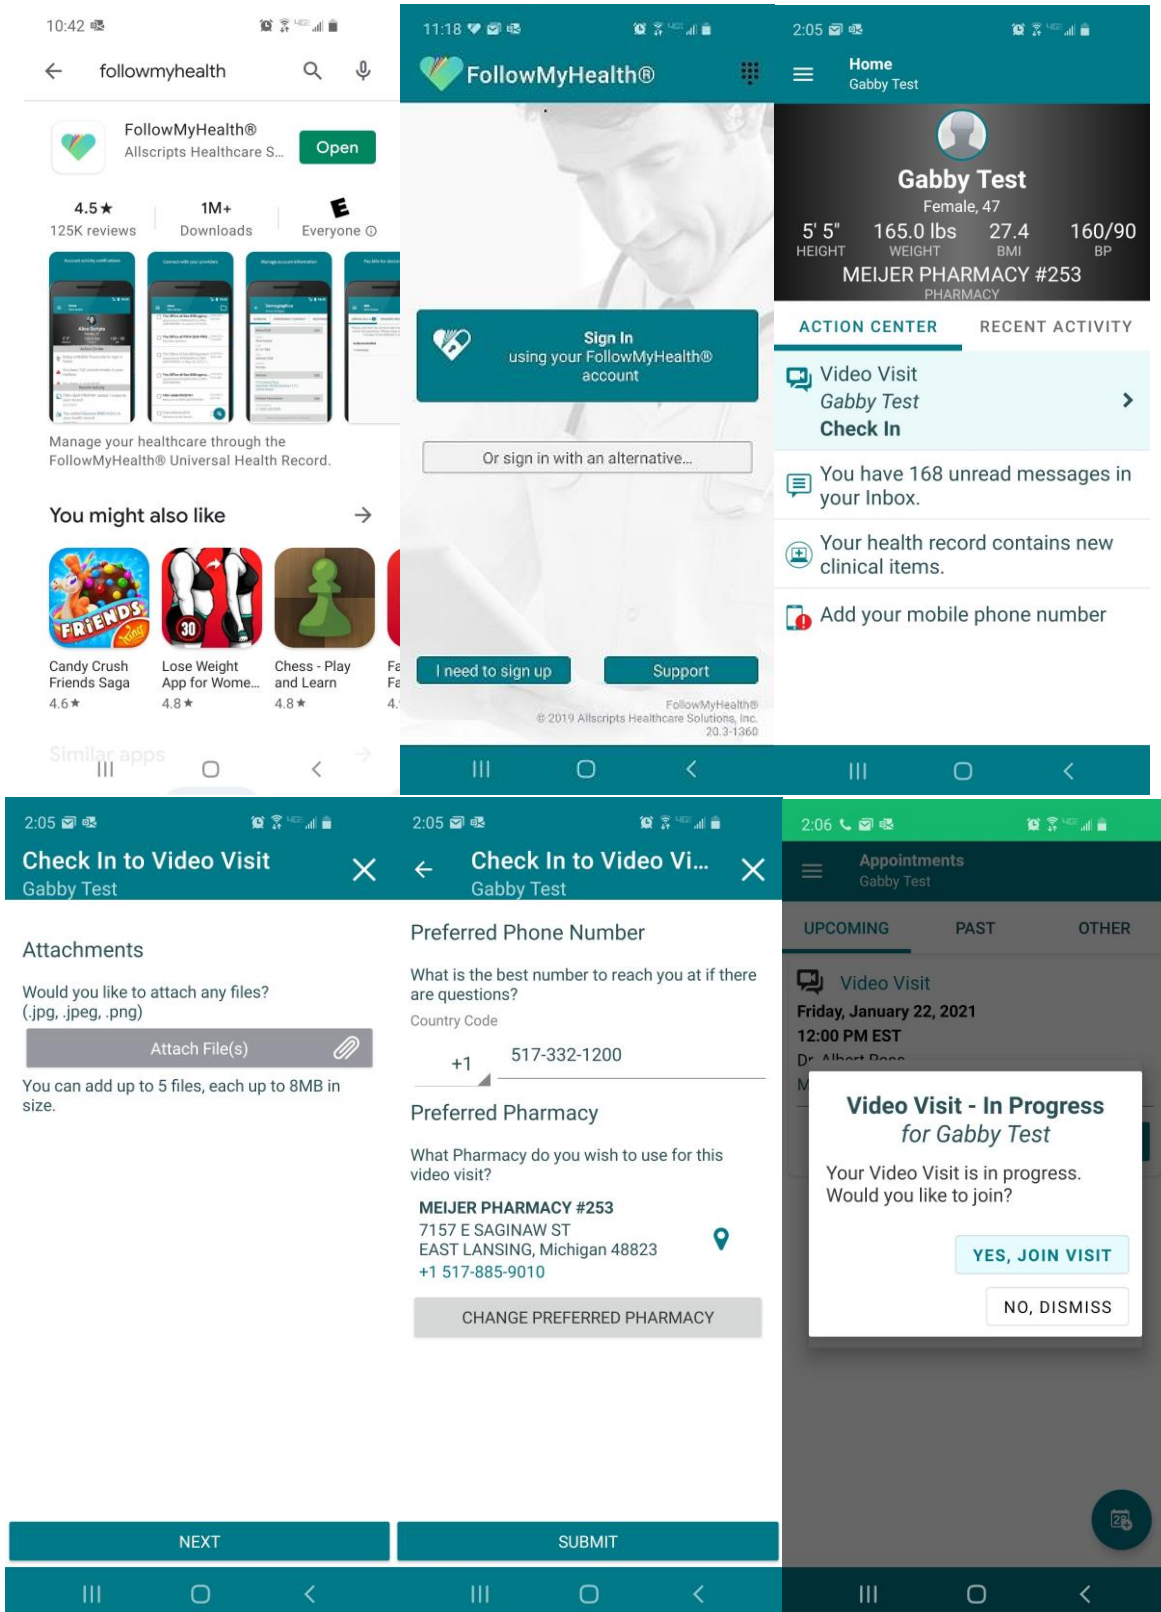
10:42

followmyhealth

FollowMyHealth®
Allscripts Healthcare S...
Open

4.5★
125K reviews

1M+
Downloads

E
Everyone ⓘ

Manage your healthcare through the FollowMyHealth® Universal Health Record.

You might also like →

Candy Crush Friends Saga
4.6★

Lose Weight App for Wome...
4.8★

Chess - Play and Learn
4.8★

Fa Fa
4.

Similar apps →

11:18

FollowMyHealth®

Sign In
using your FollowMyHealth® account

Or sign in with an alternative...

I need to sign up
Support

FollowMyHealth®
© 2019 Allscripts Healthcare Solutions, Inc.
20.3-1360

2:05

Home
Gabby Test

Gabby Test
Female, 47

| 5' 5" | 165.0 lbs | 27.4 | 160/90 |
|---|---|---|---|
| HEIGHT | WEIGHT | BMI | BP |

MEIJER PHARMACY #253
PHARMACY

ACTION CENTER
RECENT ACTIVITY

Video Visit
Gabby Test
Check In

You have 168 unread messages in your Inbox.

Your health record contains new clinical items.

Add your mobile phone number

2:05

Check In to Video Visit
Gabby Test

Attachments

Would you like to attach any files? (.jpg, .jpeg, .png)

Attach File(s)

You can add up to 5 files, each up to 8MB in size.

NEXT

2:05

Check In to Video Vi...
Gabby Test

Preferred Phone Number

What is the best number to reach you at if there are questions?

Country Code

+1
517-332-1200

Preferred Pharmacy

What Pharmacy do you wish to use for this video visit?

MEIJER PHARMACY #253
7157 E SAGINAW ST
EAST LANSING, Michigan 48823
+1 517-885-9010

CHANGE PREFERRED PHARMACY

SUBMIT

2:06

Appointments
Gabby Test

UPCOMING
PAST
OTHER

Video Visit
Friday, January 22, 2021
12:00 PM EST
Dr. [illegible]

Video Visit - In Progress
for Gabby Test

Your Video Visit is in progress. Would you like to join?

YES, JOIN VISIT

NO, DISMISS